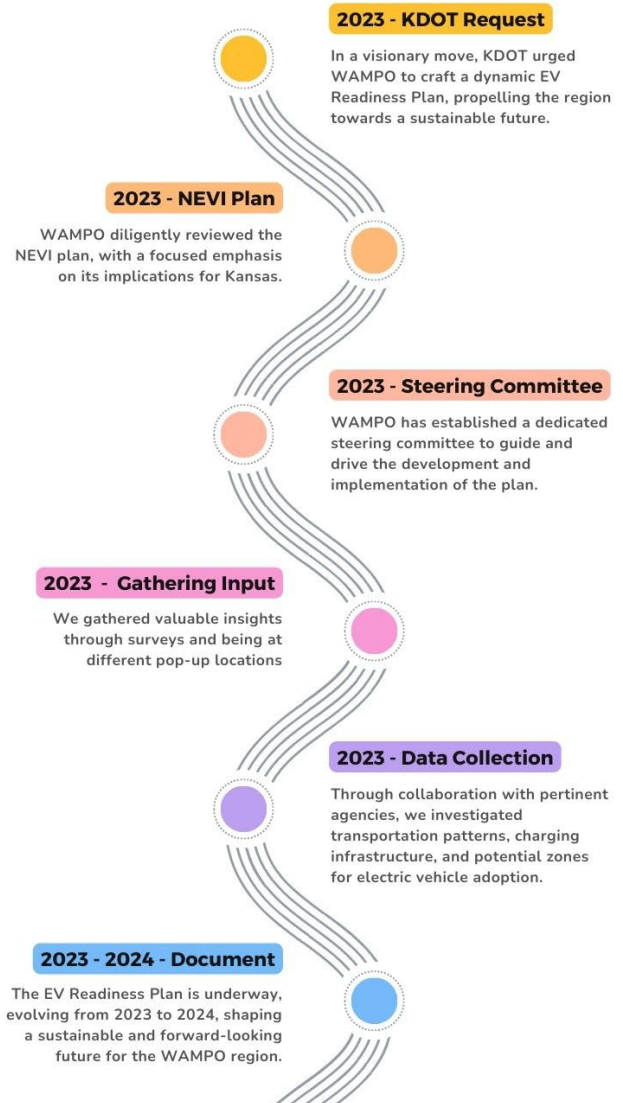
2023 - KDOT Request

In a visionary move, KDOT urged WAMPO to craft a dynamic EV Readiness Plan, propelling the region towards a sustainable future.

2023 - NEVI Plan

WAMPO diligently reviewed the NEVI plan, with a focused emphasis on its implications for Kansas.

2023 - Steering Committee

WAMPO has established a dedicated steering committee to guide and drive the development and implementation of the plan.

2023 - Gathering Input

We gathered valuable insights through surveys and being at different pop-up locations

2023 - Data Collection

Through collaboration with pertinent agencies, we investigated transportation patterns, charging infrastructure, and potential zones for electric vehicle adoption.

2023 - 2024 - Document

The EV Readiness Plan is underway, evolving from 2023 to 2024, shaping a sustainable and forward-looking future for the WAMPO region.